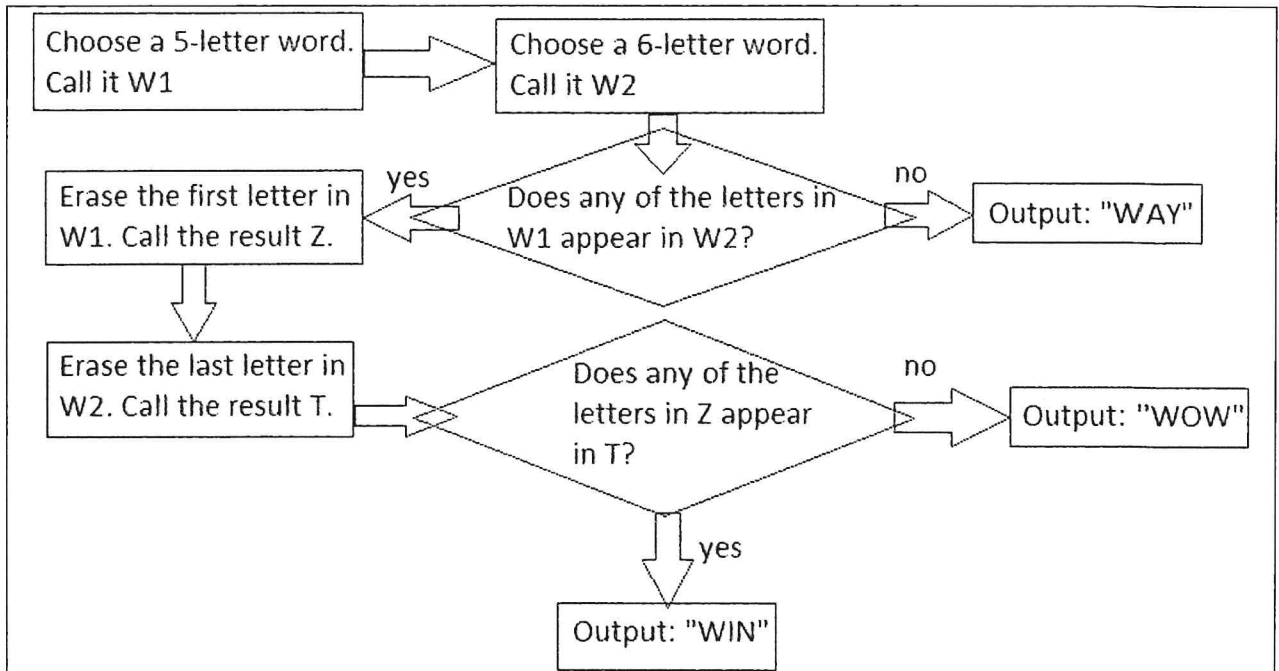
Choose a 5-letter word. Call it W1

Choose a 6-letter word. Call it W2

yes

Does any of the letters in W1 appear in W2?

no

Output: "WAY"

Erase the first letter in W1. Call the result Z.

Erase the last letter in W2. Call the result T.

Does any of the letters in Z appear in T?

no

Output: "WOW"

yes

Output: "WIN"